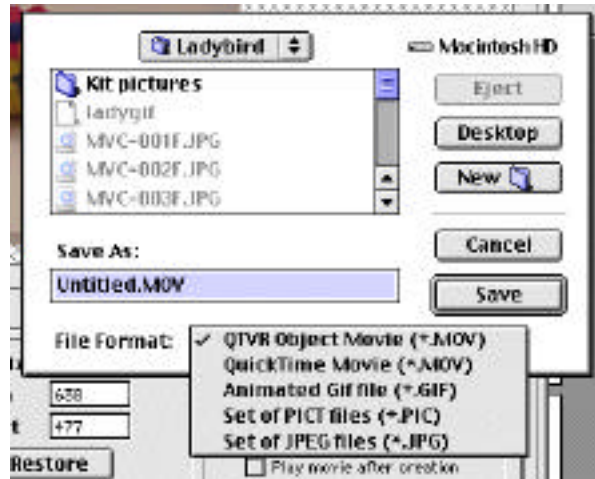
Ladybird

Macintosh HD

Kit pictures
ladygif
MVC-001F.JPG
MVC-002F.JPG
MVC-003F.JPG

Eject
Desktop
New

Save As:
Untitled.MOV

Cancel
Save

File Format:
✓ QTVR Object Movie (*.MOV)
QuickTime Movie (*.MOV)
Animated Gif file (*.GIF)
Set of PICT files (*.PIC)
Set of JPEG files (*.JPG)

638
+77
Restore
Play movie after creation